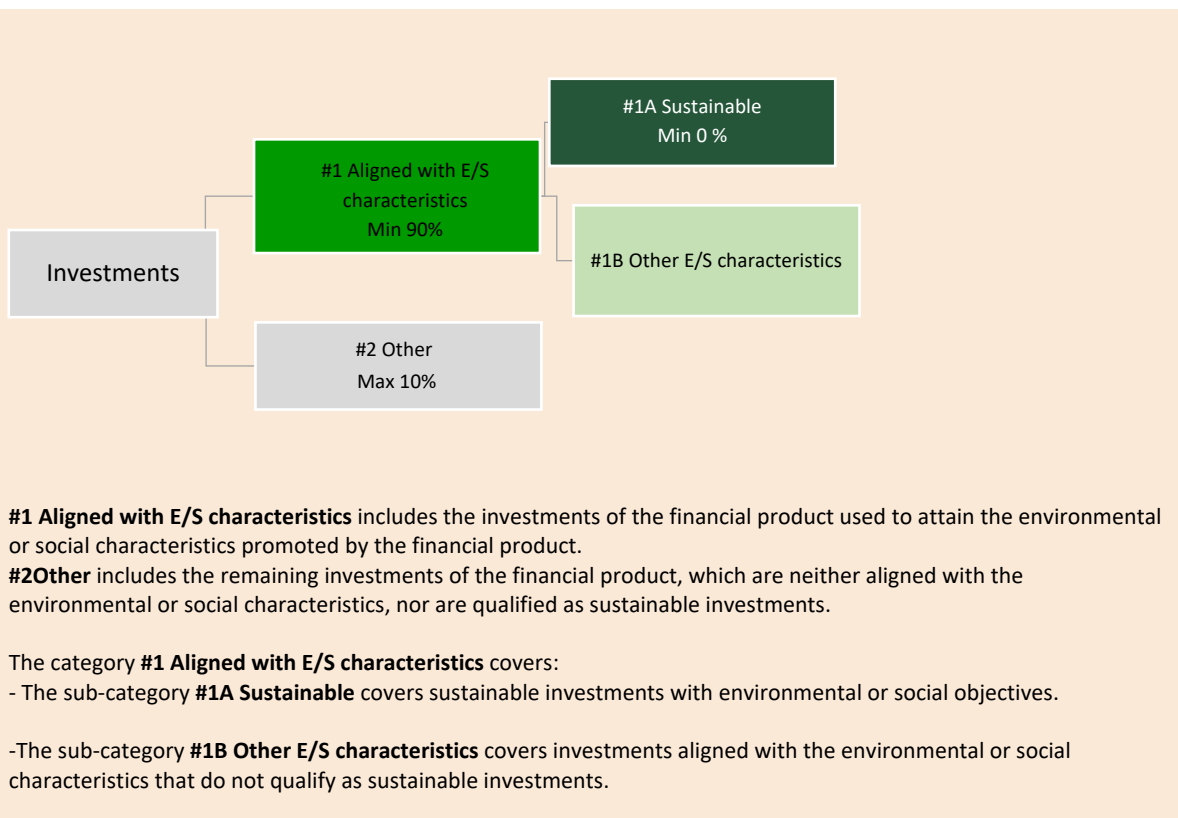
Investments

#1 Aligned with E/S characteristics
Min 90%

#1A Sustainable
Min 0 %

#1B Other E/S characteristics

#2 Other
Max 10%

**#1 Aligned with E/S characteristics** includes the investments of the financial product used to attain the environmental or social characteristics promoted by the financial product.
**#2Other** includes the remaining investments of the financial product, which are neither aligned with the environmental or social characteristics, nor are qualified as sustainable investments.

The category **#1 Aligned with E/S characteristics** covers:
- The sub-category **#1A Sustainable** covers sustainable investments with environmental or social objectives.

-The sub-category **#1B Other E/S characteristics** covers investments aligned with the environmental or social characteristics that do not qualify as sustainable investments.